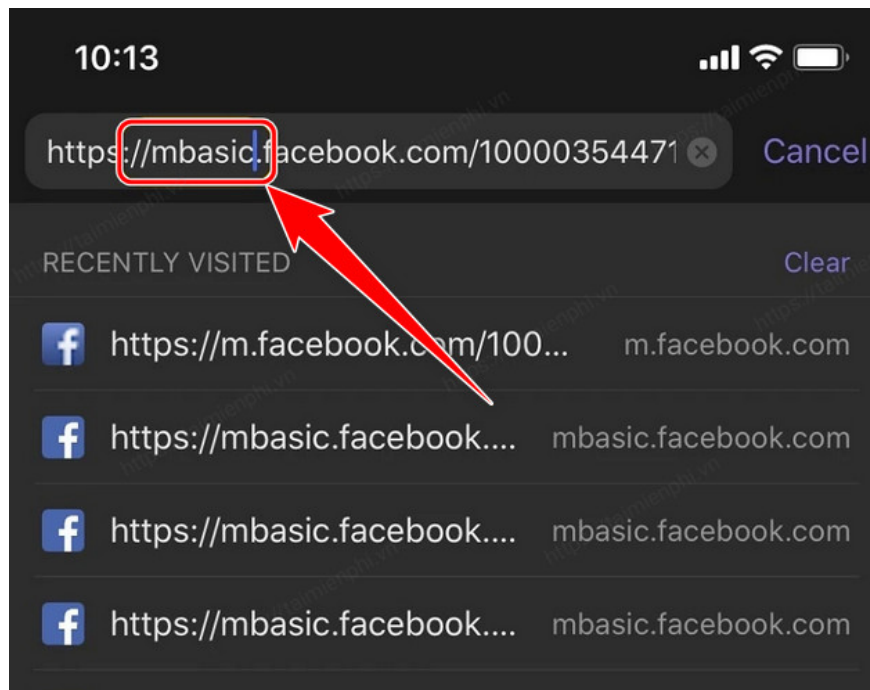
10:13

https://mbasic.facebook.com/10000354471

Cancel

RECENTLY VISITED

Clear

https://m.facebook.com/100... m.facebook.com

https://mbasic.facebook.... mbasic.facebook.com

https://mbasic.facebook.... mbasic.facebook.com

https://mbasic.facebook.... mbasic.facebook.com